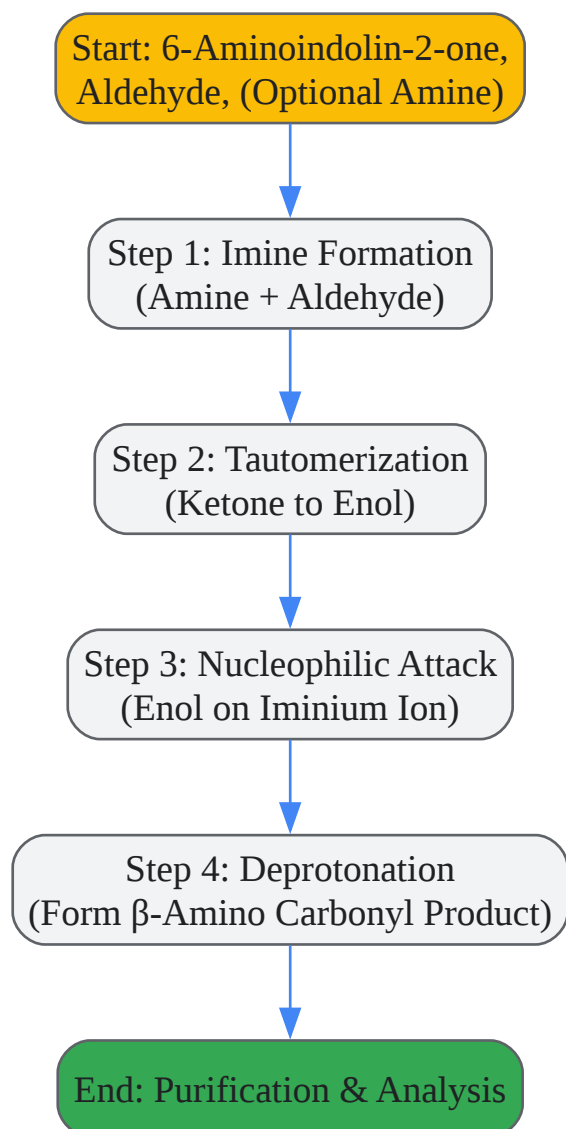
Start: 6-Aminoindolin-2-one, Aldehyde, (Optional Amine)

Step 1: Imine Formation (Amine + Aldehyde)

Step 2: Tautomerization (Ketone to Enol)

Step 3: Nucleophilic Attack (Enol on Iminium Ion)

Step 4: Deprotonation (Form β-Amino Carbonyl Product)

End: Purification & Analysis